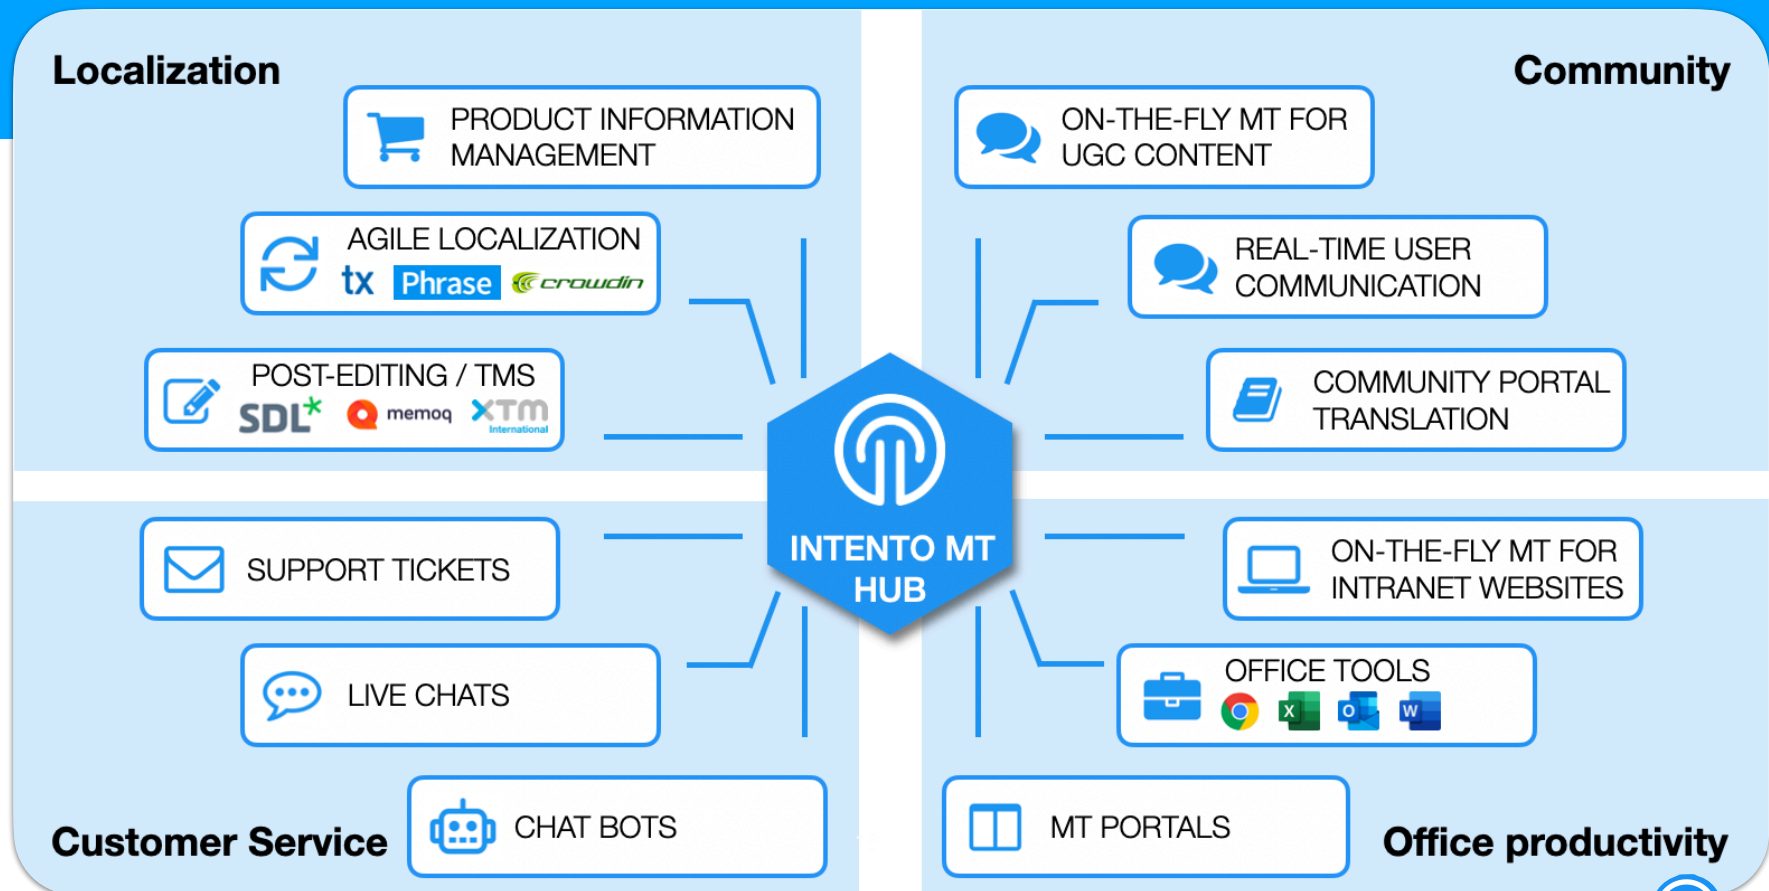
Localization

PRODUCT INFORMATION MANAGEMENT

AGILE LOCALIZATION
tx Phrase crowdin

POST-EDITING / TMS
SDL memoq XTM International

Community

ON-THE-FLY MT FOR UGC CONTENT

REAL-TIME USER COMMUNICATION

COMMUNITY PORTAL TRANSLATION

INTENTO MT HUB

SUPPORT TICKETS

LIVE CHATS

CHAT BOTS

Customer Service

ON-THE-FLY MT FOR INTRANET WEBSITES

OFFICE TOOLS
X O W

MT PORTALS

Office productivity